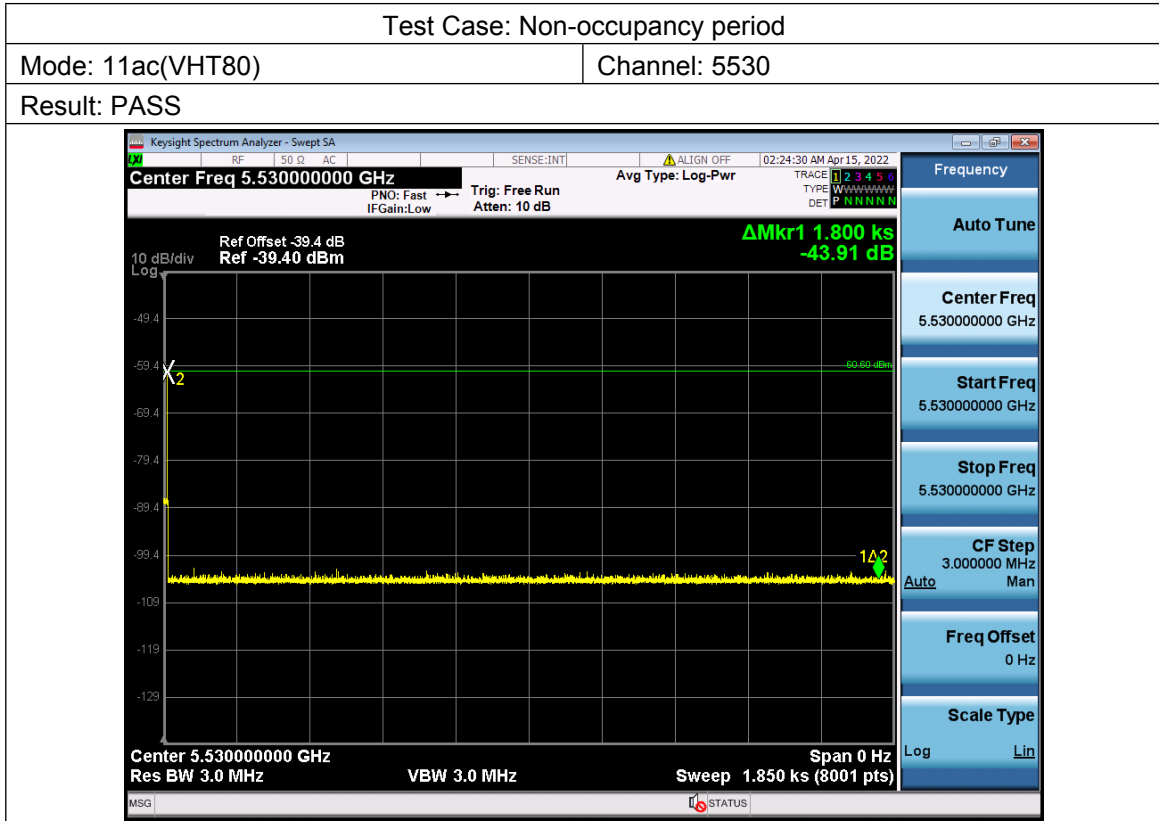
Test Case: Non-occupancy period

| Mode: 11ac(VHT80) | Channel: 5530 |
|---|---|

Result: PASS

Keysight Spectrum Analyzer - Swept SA
RF 50 Ω AC SENSE:INT ALIGN OFF 02:24:30 AM Apr 15, 2022
Center Freq 5.530000000 GHz
PNO: Fast IFGain:Low
Trig: Free Run
Atten: 10 dB
Avg Type: Log-Pwr
TRACE 1 2 3 4 5 6
TYPE WWWWWW
DET P N N N N N
Frequency

Ref Offset -39.4 dB
10 dB/div Ref -39.40 dBm
Log
ΔMkr1 1.800 ks
-43.91 dB

-49.4
-59.4
-69.4
-79.4
-89.4
-99.4
-109
-119
-129

X2
-59.60 dBm
1Δ2

Center 5.530000000 GHz
Res BW 3.0 MHz
VBW 3.0 MHz
Span 0 Hz
Sweep 1.850 ks (8001 pts)

Auto Tune
Center Freq
5.530000000 GHz
Start Freq
5.530000000 GHz
Stop Freq
5.530000000 GHz
CF Step
3.000000 MHz
Auto Man
Freq Offset
0 Hz
Scale Type
Log Lin

MSG STATUS